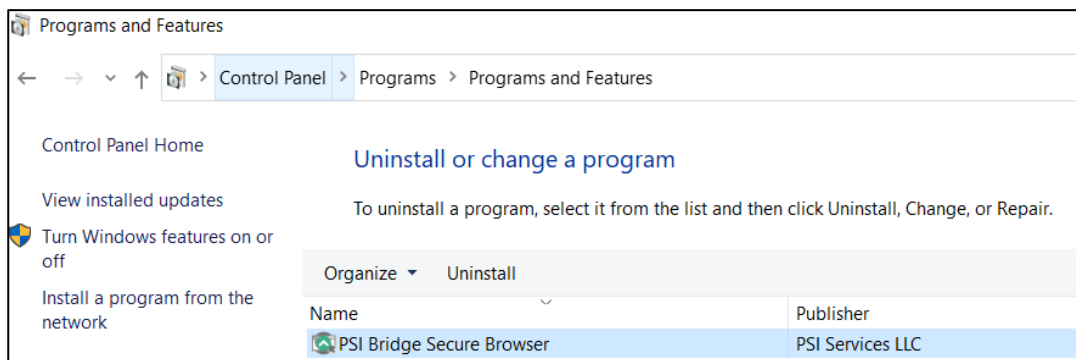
Programs and Features

Control Panel > Programs > Programs and Features

Control Panel Home

View installed updates

Turn Windows features on or off

Install a program from the network

Uninstall or change a program

To uninstall a program, select it from the list and then click Uninstall, Change, or Repair.

Organize ▾ Uninstall

| Name | Publisher |
|---|---|
| PSI Bridge Secure Browser | PSI Services LLC |